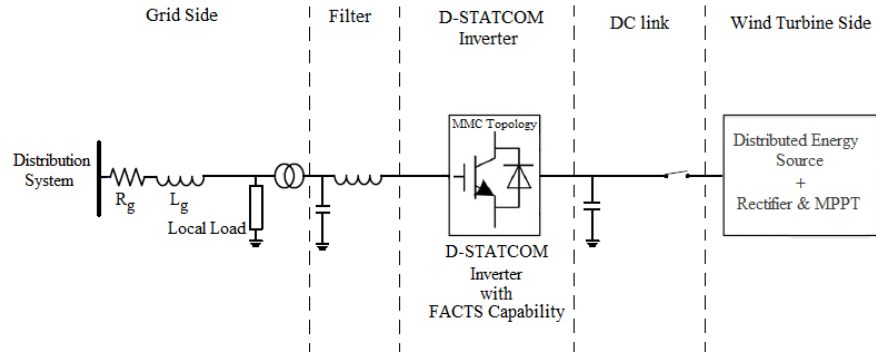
Grid Side

Filter

D-STATCOM Inverter

DC link

Wind Turbine Side

Distribution System

$R_g$

$L_g$

Local Load

MMC Topology

D-STATCOM Inverter with FACTS Capability

Distributed Energy Source + Rectifier & MPPT